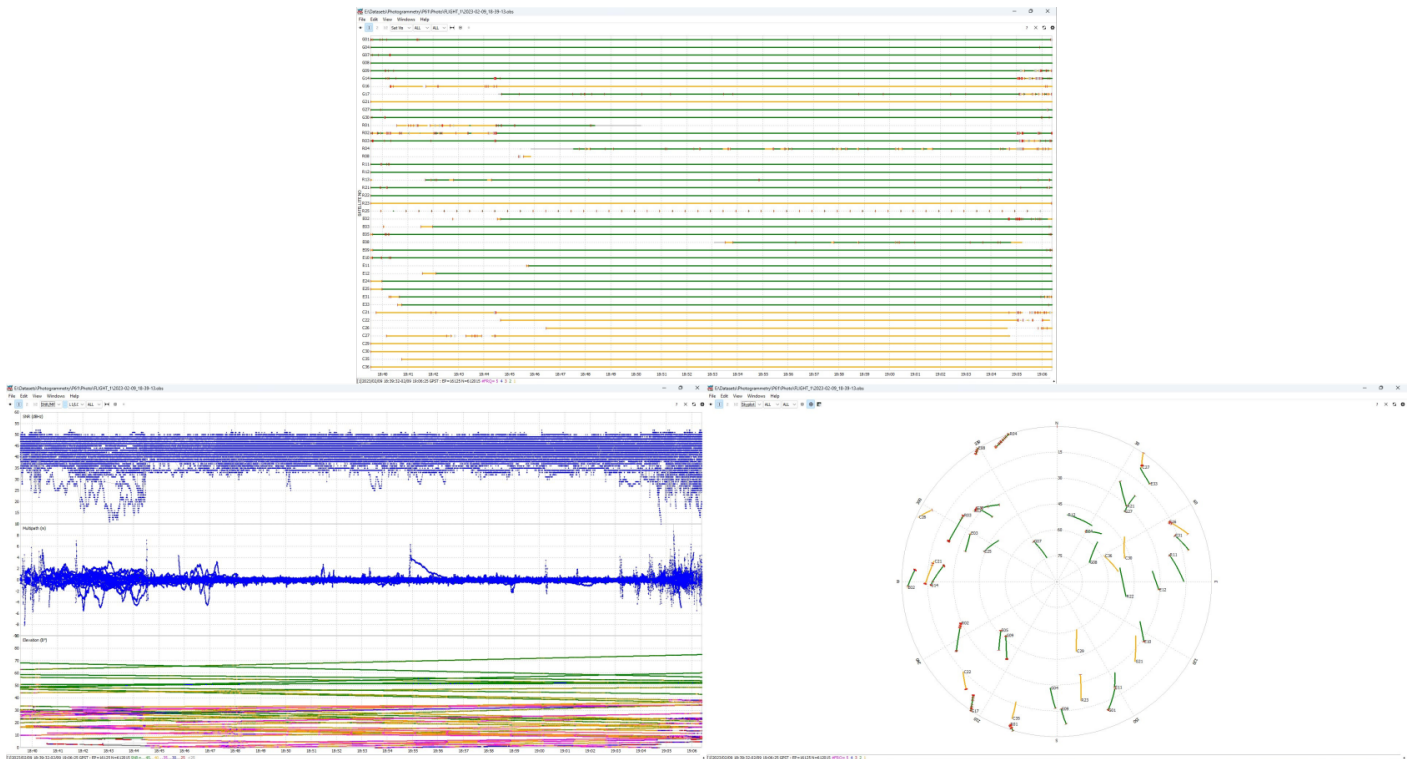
E:\Datasets\Photogrammetry\P4\Photo\FLIGHT_1\2023-02-09_18-39-13.obs
File Edit View Windows Help
Sat Vis ALL ALL

G01
G03
G07
G08
G09
G14
G16
G17
G21
G27
G30
R01
R02
R03
R04
R08
R11
R13
R15
R21
R22
R23
E05
E02
E03
E05
E08
E09
E10
E11
E12
E24
E30
E31
E33
C21
C22
C26
C27
C28
C30
C33
C36

18:40 18:41 18:42 18:43 18:44 18:45 18:46 18:47 18:48 18:49 18:50 18:51 18:52 18:53 18:54 18:55 18:56 18:57 18:58 18:59 19:00 19:01 19:02 19:03 19:04 19:05 19:06

E:\Datasets\Photogrammetry\P4\Photo\FLIGHT_1\2023-02-09_18-39-13.obs
File Edit View Windows Help
SNR/MP ALL ALL

SNR (dBHz)
55
50
45
40
35
30
25
20
15
10
Multipath (m)
Elevation (°)
90
80
70
60
50
40
30
20
10

18:40 18:41 18:42 18:43 18:44 18:45 18:46 18:47 18:48 18:49 18:50 18:51 18:52 18:53 18:54 18:55 18:56 18:57 18:58 18:59 19:00 19:01 19:02 19:03 19:04 19:05 19:06

E:\Datasets\Photogrammetry\P4\Photo\FLIGHT_1\2023-02-09_18-39-13.obs
File Edit View Windows Help
Skyplot ALL ALL

N
E
S
W
15
30
45
60
75
R04
C27
E33
C28
R02
C27
R15
C21
E11
G07
C36
R21
G14
E12
G16
E02
E30
C24
C22
C21
G17
E09
G01
C33
R11